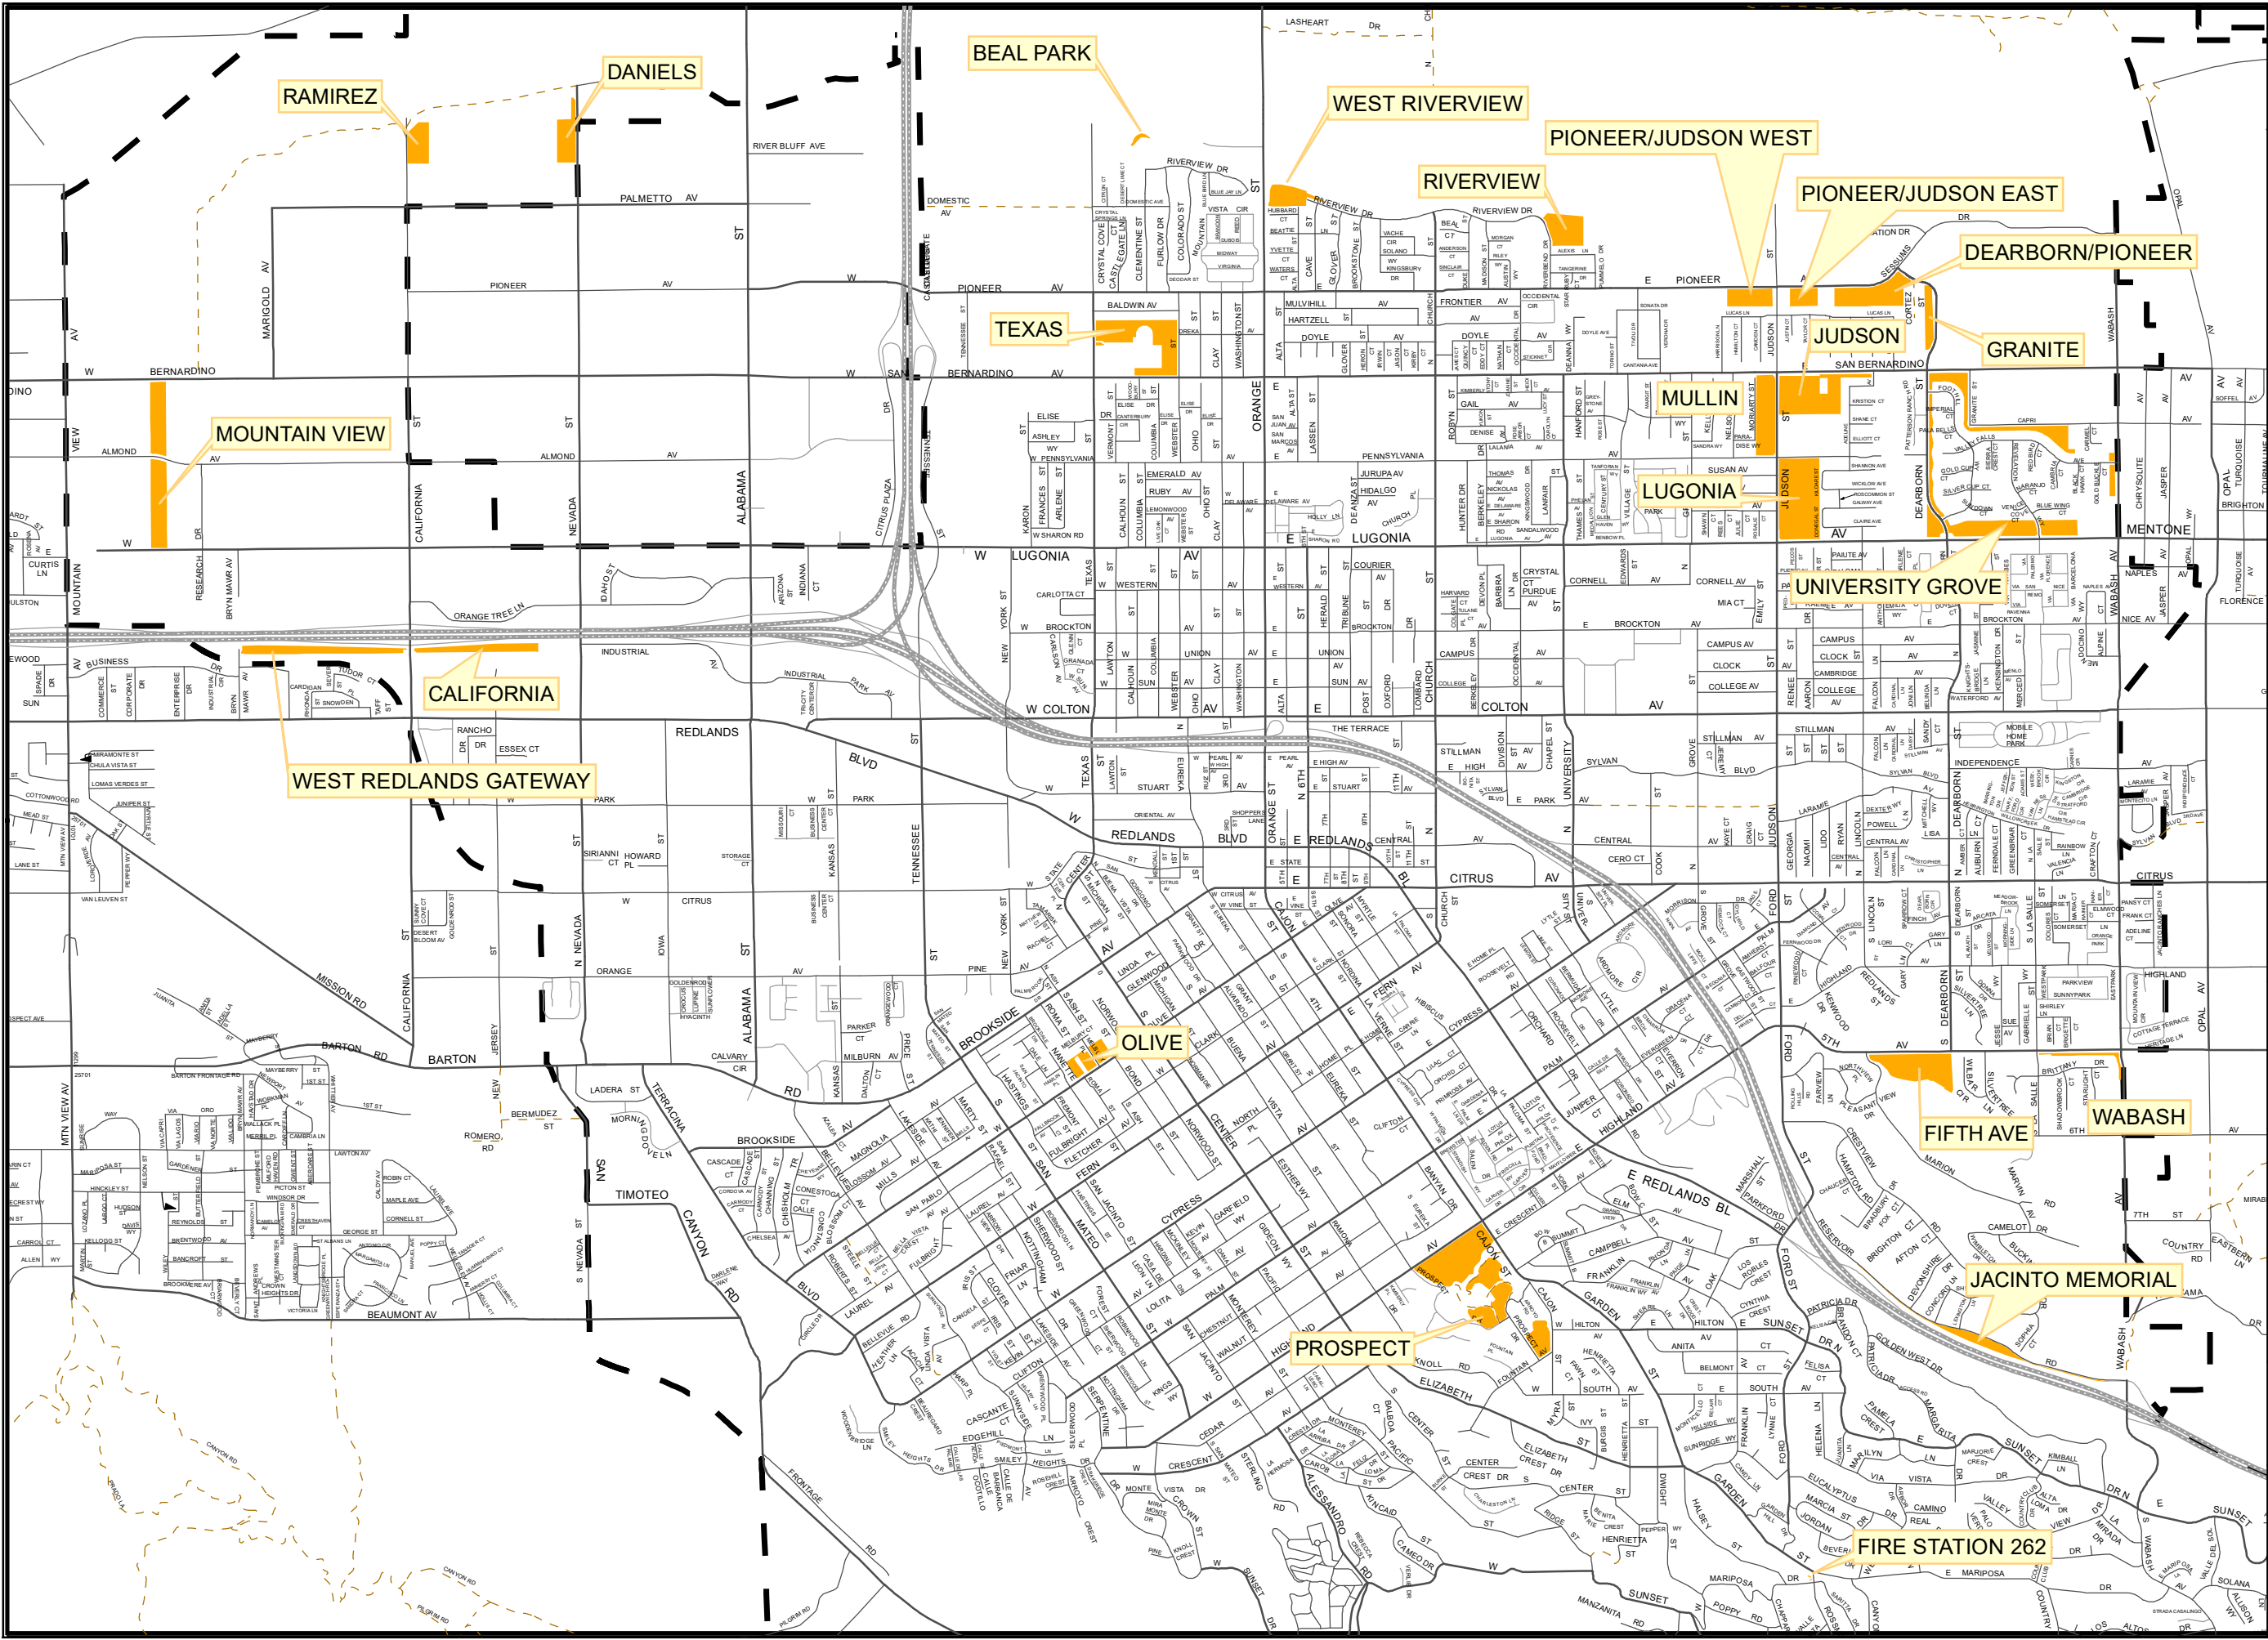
BEAL PARK

DANIELS

RAMIREZ

WEST RIVERVIEW

PIONEER/JUDSON WEST

RIVERVIEW

PIONEER/JUDSON EAST

DEARBORN/PIONEER

TEXAS

JUDSON

GRANITE

MULLIN

MOUNTAIN VIEW

LUGONIA

UNIVERSITY GROVE

CALIFORNIA

WEST REDLANDS GATEWAY

OLIVE

FIFTH AVE

WABASH

JACINTO MEMORIAL

PROSPECT

FIRE STATION 262

PIONEER AV
BERNARDINO AV
SAN BERNARDINO
ALMOND AV
LUGONIA
COLTON
REDLANDS BLVD
BARTON RD
BROOKSIDE
CITRUS AV
E REDLANDS BL
PALMETTO AV
RIVER BLUFF AVE
RIVERVIEW DR
ORANGE
CALIFORNIA
NEVADA
ALABAMA
TENNESSEE
TEXAS
CHURCH
UNIVERSITY
JUDSON
DEARBORN
WABASH
OPAL
MENTONE
BROCKTON
INDUSTRIAL
STILLMAN
SYLVAN
PARK
MISSION RD
BEAUMONT AV
TIMOTEO
SAN TIMOTEO CANYON RD
CYPRESS
CENTER
OLIVE
ELIZABETH
SUNSET
HIGHLAND
CITRUS PLAZA
BUSINESS
ORANGE TREE LN
STUART
STATE
PEARL
HIGH
CAJON
FORD
COLLEGE
CAMPUS
CLOCK
CAMBRIDGE
INDEPENDENCE
CAMINO
VISTA
MARIPOSA
FRONTAGE
CANYON RD